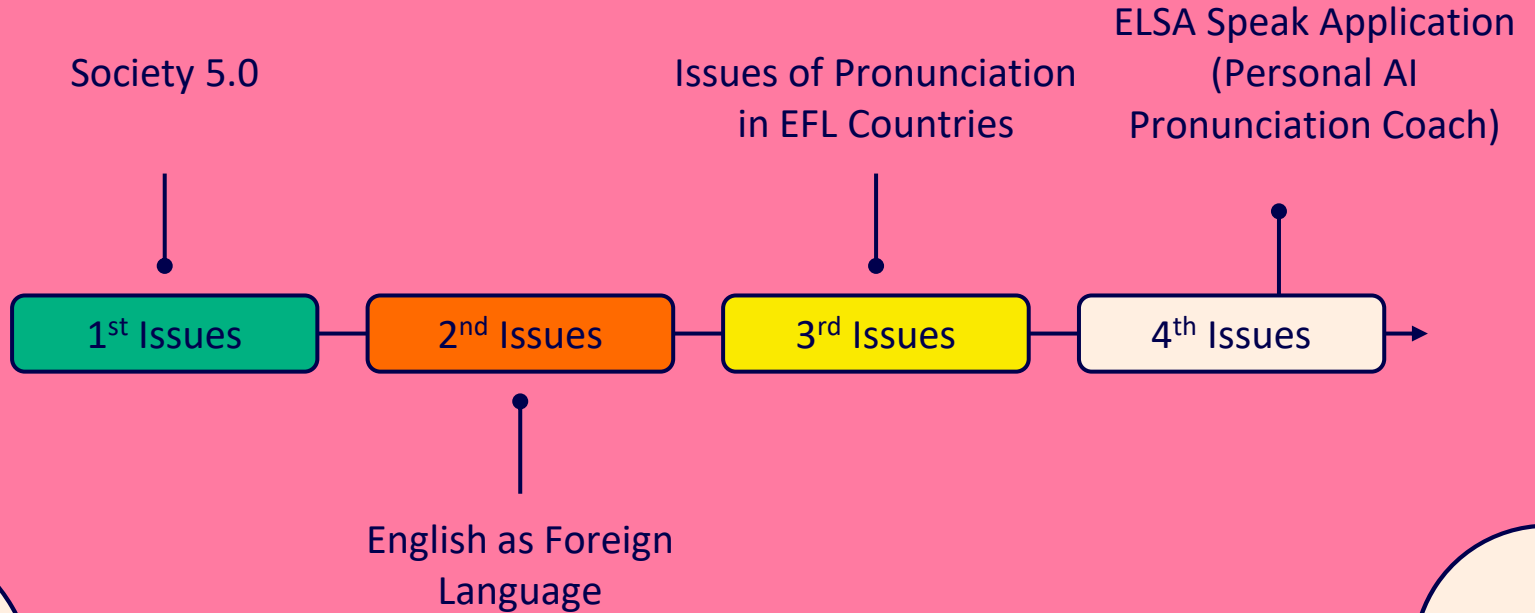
Society 5.0

Issues of Pronunciation in EFL Countries

ELSA Speak Application (Personal AI Pronunciation Coach)

1$^{st}$ Issues

2$^{nd}$ Issues

3$^{rd}$ Issues

4$^{th}$ Issues

English as Foreign Language